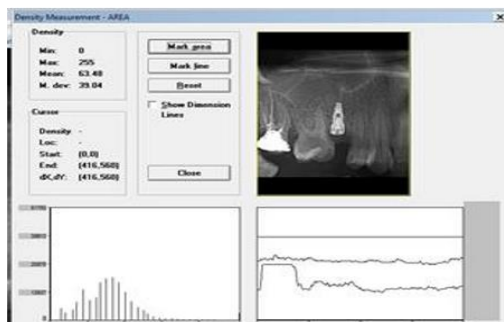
Density Measurement - AREA

Density
Min: 0
Max: 255
Mean: 63.48
M. dev: 39.04

Cursor
Density -
Loc: -
Start: (0,0)
End: (416,560)
dX,dY: (416,560)

Mark area
Mark line
Reset
Show Dimension Lines
Close

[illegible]
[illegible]
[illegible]
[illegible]
0